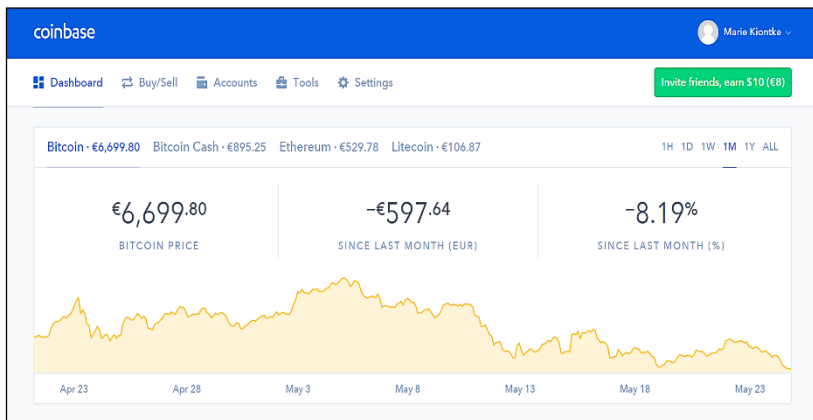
coinbase

Marie Kiontke

Dashboard Buy/Sell Accounts Tools Settings

Invite friends, earn $10 (€8)

Bitcoin · €6,699.80 Bitcoin Cash · €895.25 Ethereum · €529.78 Litecoin · €106.87

1H 1D 1W 1M 1Y ALL

€6,699.80
BITCOIN PRICE

-€597.64
SINCE LAST MONTH (EUR)

-8.19%
SINCE LAST MONTH (%)

Apr 23 Apr 28 May 3 May 8 May 13 May 18 May 23